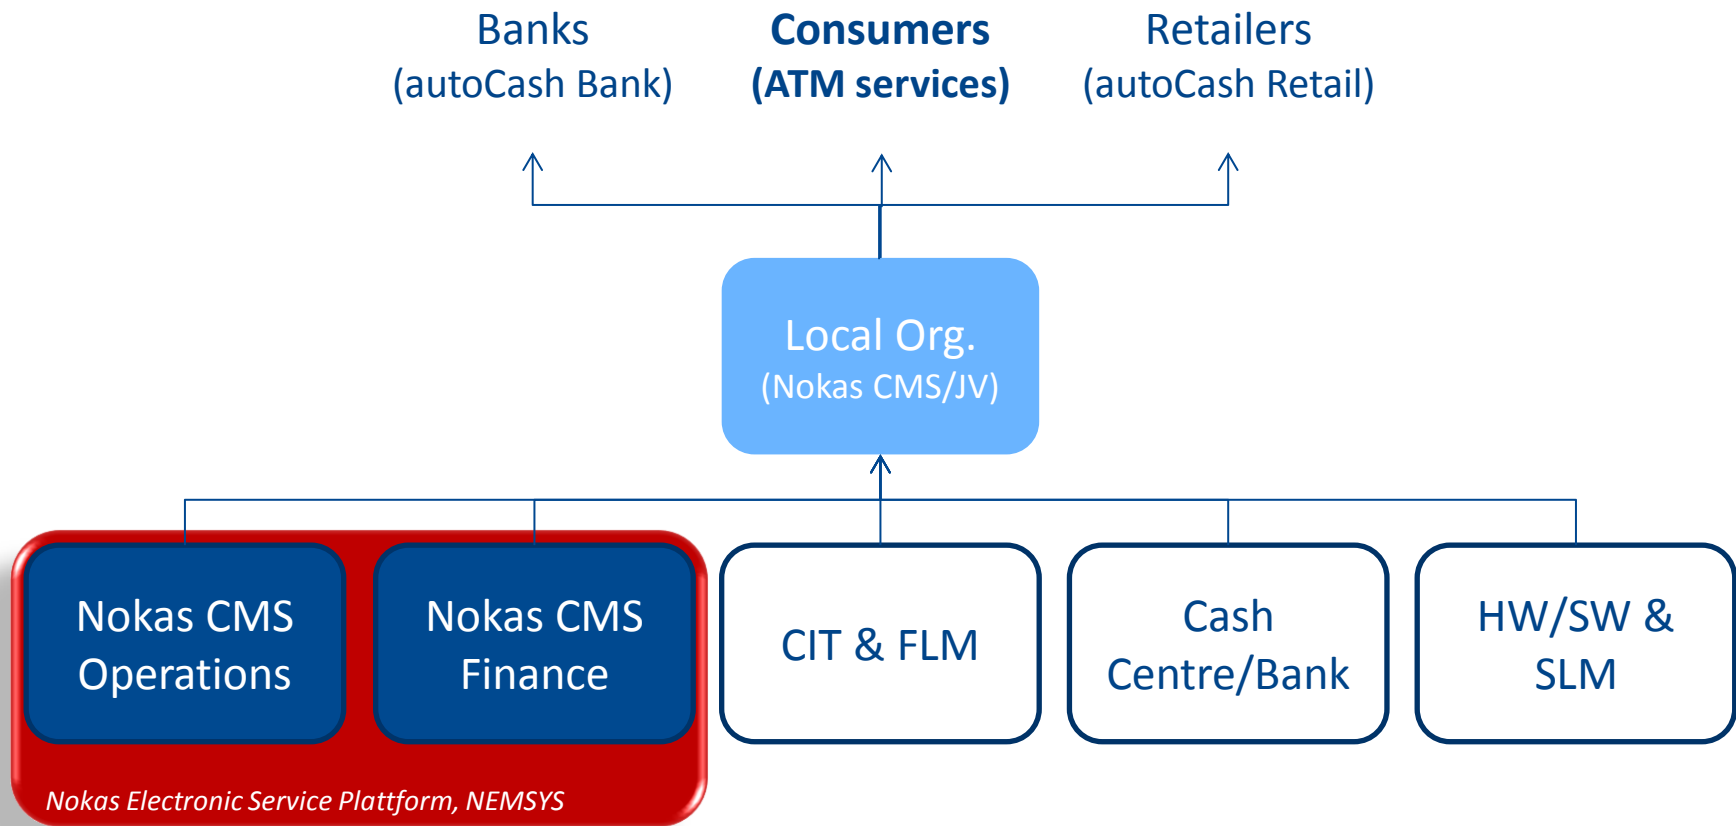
Banks
(autoCash Bank)

Consumers
(ATM services)

Retailers
(autoCash Retail)

Local Org.
(Nokas CMS/JV)

Nokas CMS
Operations

Nokas CMS
Finance

CIT & FLM

Cash
Centre/Bank

HW/SW &
SLM

Nokas Electronic Service Plattform, NEMSYS